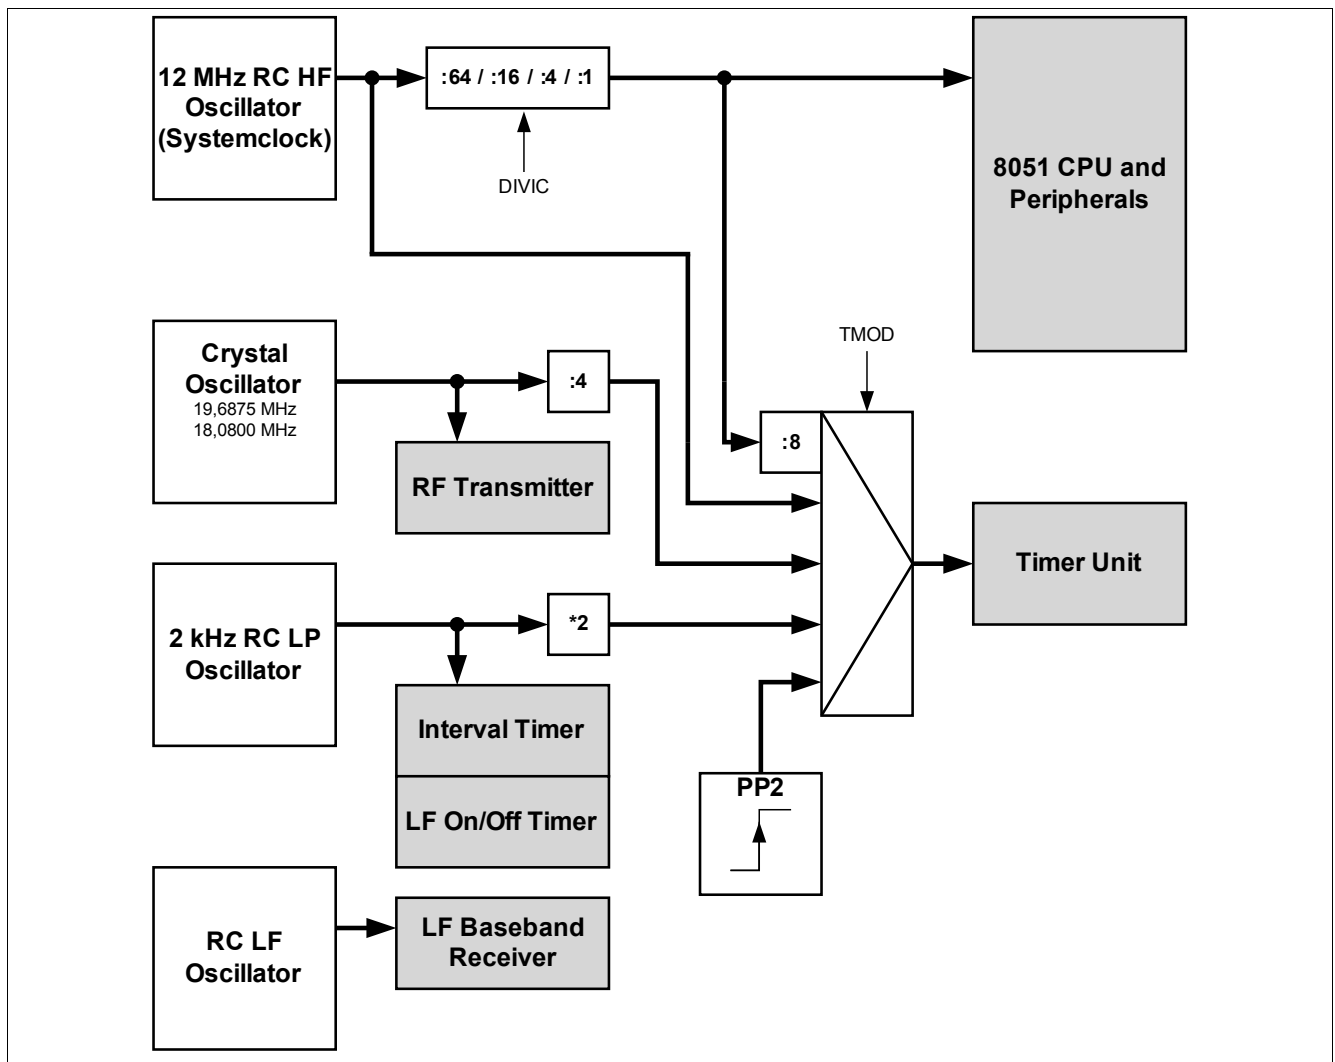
12 MHz RC HF Oscillator (Systemclock)

:64 / :16 / :4 / :1

DIVIC

8051 CPU and Peripherals

TMOD

Crystal Oscillator
19,6875 MHz
18,0800 MHz

:4

RF Transmitter

:8

Timer Unit

2 kHz RC LP Oscillator

*2

Interval Timer

LF On/Off Timer

PP2

RC LF Oscillator

LF Baseband Receiver